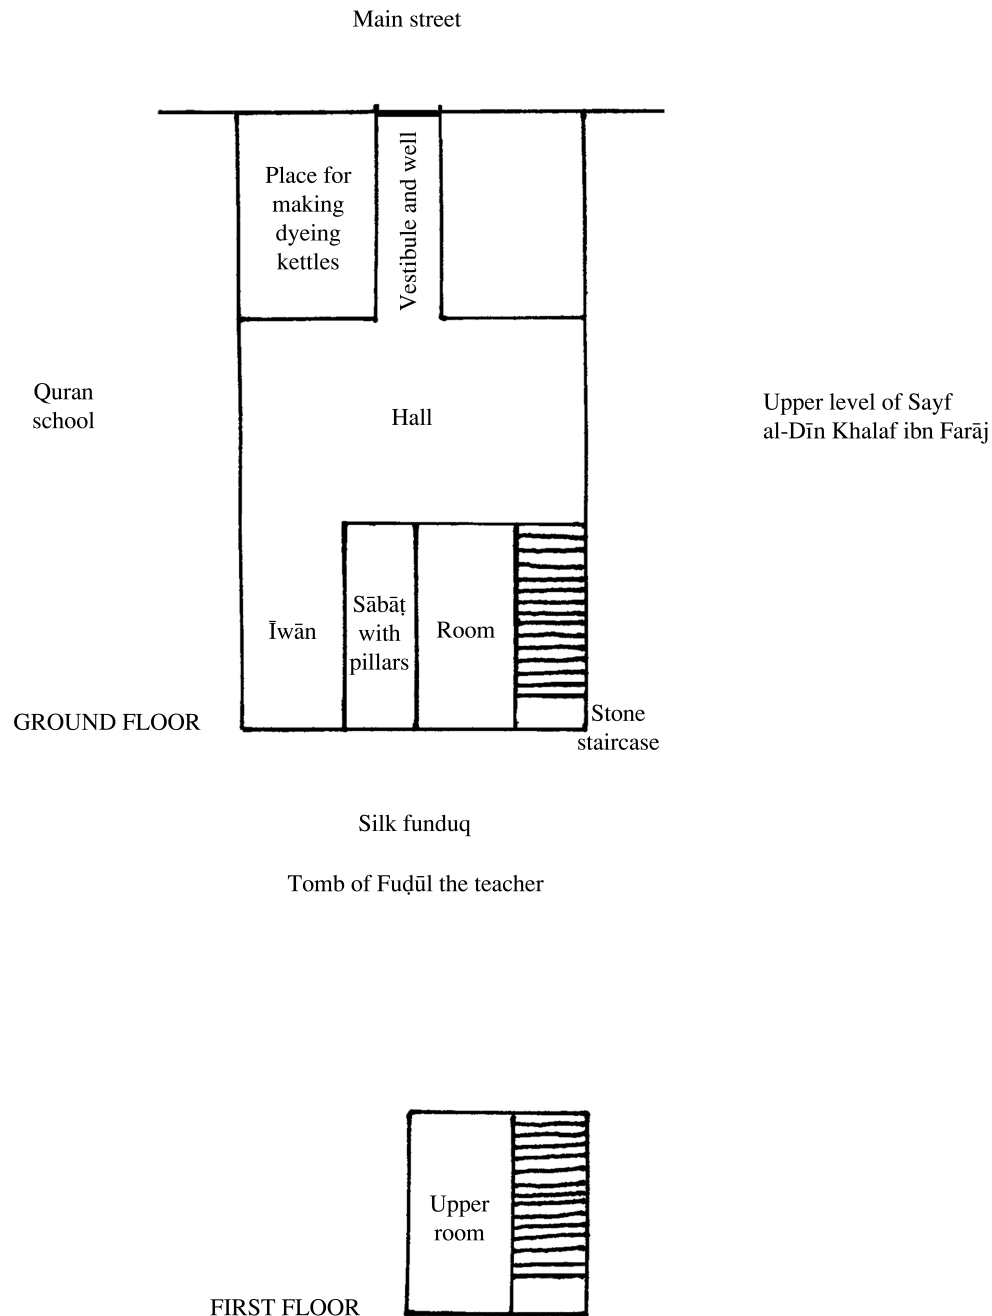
Main street

Place for making dyeing kettles

Vestibule and well

Quran school

Hall

Upper level of Sayf al-Dīn Khalaf ibn Farāj

Īwān

Sābāṭ with pillars

Room

GROUND FLOOR

Stone staircase

Silk funduq

Tomb of Fuḍūl the teacher

Upper room

FIRST FLOOR